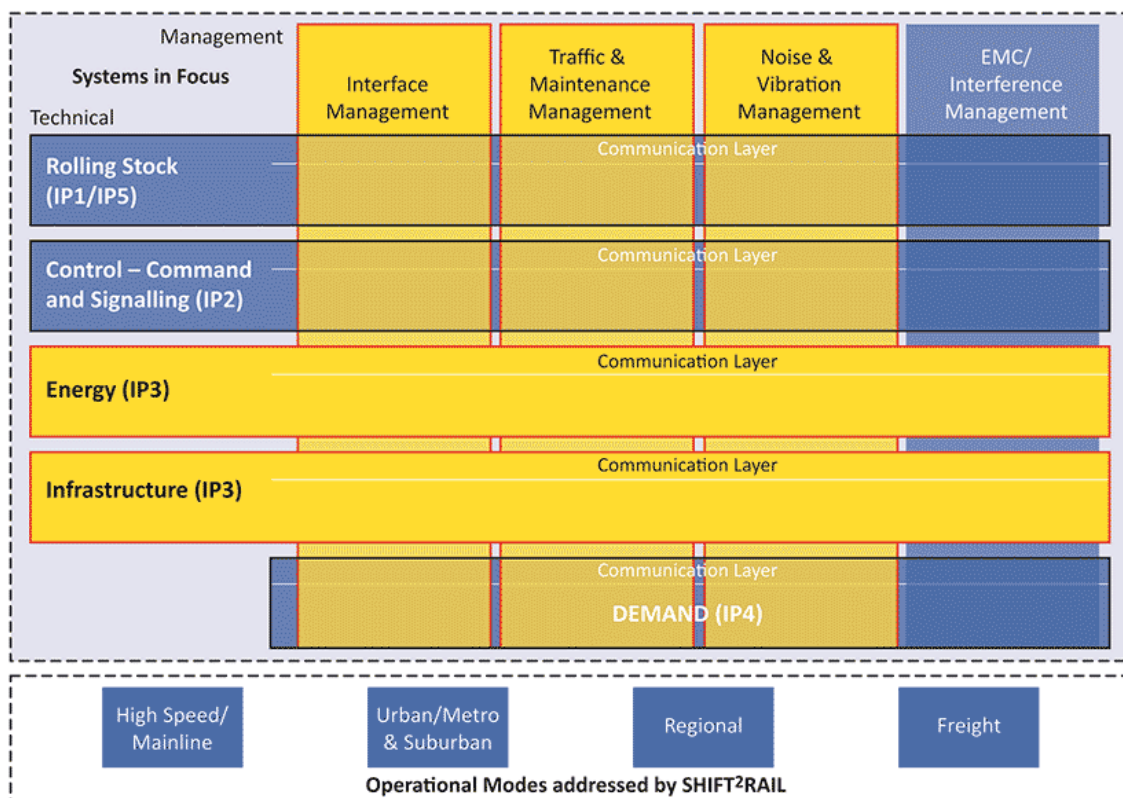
Management

Systems in Focus

Technical

Interface Management

Traffic & Maintenance Management

Noise & Vibration Management

EMC/ Interference Management

Rolling Stock (IP1/IP5)

Communication Layer

Control – Command and Signalling (IP2)

Communication Layer

Communication Layer

Energy (IP3)

Communication Layer

Infrastructure (IP3)

Communication Layer

DEMAND (IP4)

High Speed/ Mainline

Urban/Metro & Suburban

Regional

Freight

Operational Modes addressed by SHIFT$^2$RAIL